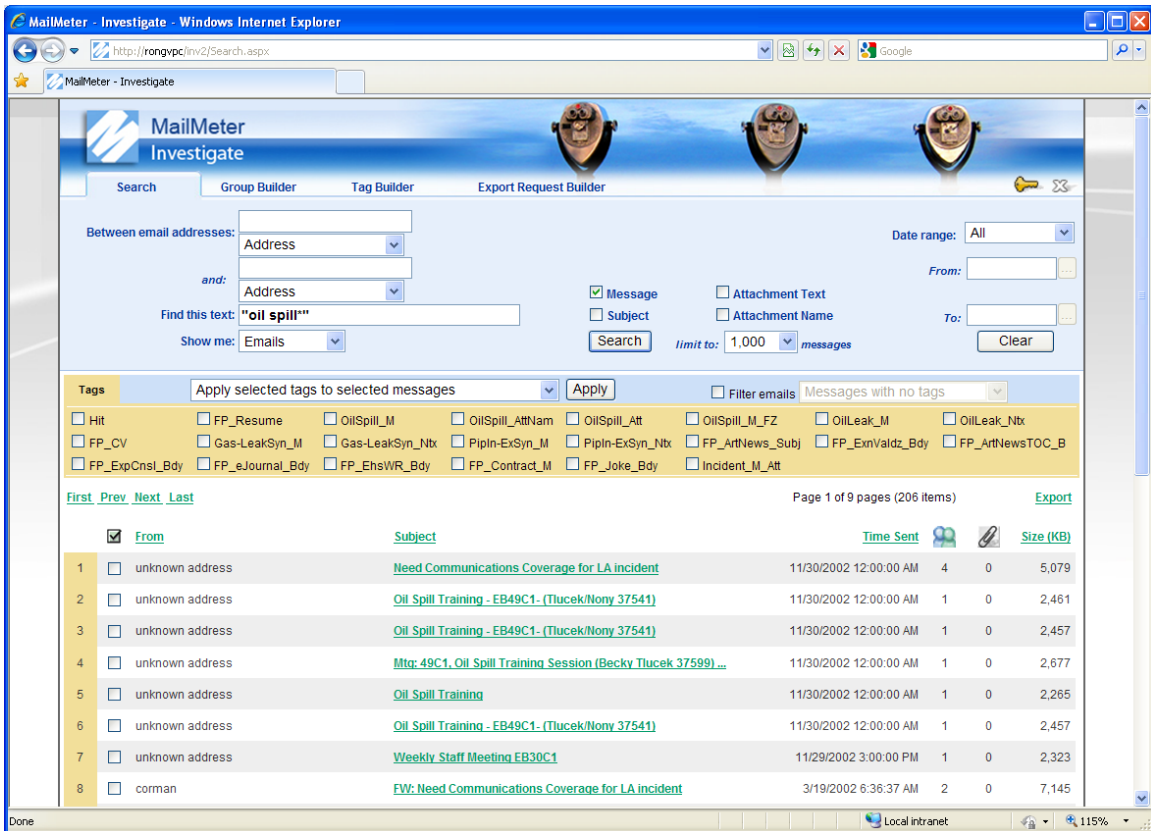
MailMeter - Investigate - Windows Internet Explorer

http://rongvpc/inv2/Search.aspx

Google

MailMeter - Investigate

MailMeter
Investigate

Search | Group Builder | Tag Builder | Export Request Builder

Between email addresses: Address
and: Address
Find this text: "oil spill*"
Show me: Emails

Message | Attachment Text
Subject | Attachment Name

Search | limit to: 1,000 messages

Date range: All
From:
To:
Clear

Tags | Apply selected tags to selected messages | Apply | Filter emails | Messages with no tags

Hit | FP_Resume | OilSpill_M | OilSpill_AttNam | OilSpill_Att | OilSpill_M_FZ | OilLeak_M | OilLeak_Ntx
FP_CV | Gas-LeakSyn_M | Gas-LeakSyn_Ntx | PipIn-ExSyn_M | PipIn-ExSyn_Ntx | FP_ArtNews_Subj | FP_ExnValdz_Bdy | FP_ArtNewsTOC_B
FP_ExpCnsl_Bdy | FP_eJournal_Bdy | FP_EhsWR_Bdy | FP_Contract_M | FP_Joke_Bdy | Incident_M_Att

First Prev Next Last | Page 1 of 9 pages (206 items) | Export

| | | From | Subject | Time Sent | | | Size (KB) |
|---|---|---|---|---|---|---|---|
| 1 | | unknown address | Need Communications Coverage for LA incident | 11/30/2002 12:00:00 AM | 4 | 0 | 5,079 |
| 2 | | unknown address | Oil Spill Training - EB49C1- (Tlucek/Nony 37541) | 11/30/2002 12:00:00 AM | 1 | 0 | 2,461 |
| 3 | | unknown address | Oil Spill Training - EB49C1- (Tlucek/Nony 37541) | 11/30/2002 12:00:00 AM | 1 | 0 | 2,457 |
| 4 | | unknown address | Mtg: 49C1, Oil Spill Training Session (Becky Tlucek 37599) ... | 11/30/2002 12:00:00 AM | 1 | 0 | 2,677 |
| 5 | | unknown address | Oil Spill Training | 11/30/2002 12:00:00 AM | 1 | 0 | 2,265 |
| 6 | | unknown address | Oil Spill Training - EB49C1- (Tlucek/Nony 37541) | 11/30/2002 12:00:00 AM | 1 | 0 | 2,457 |
| 7 | | unknown address | Weekly Staff Meeting EB30C1 | 11/29/2002 3:00:00 PM | 1 | 0 | 2,323 |
| 8 | | corman | FW: Need Communications Coverage for LA incident | 3/19/2002 6:36:37 AM | 2 | 0 | 7,145 |

Done | Local intranet | 115%